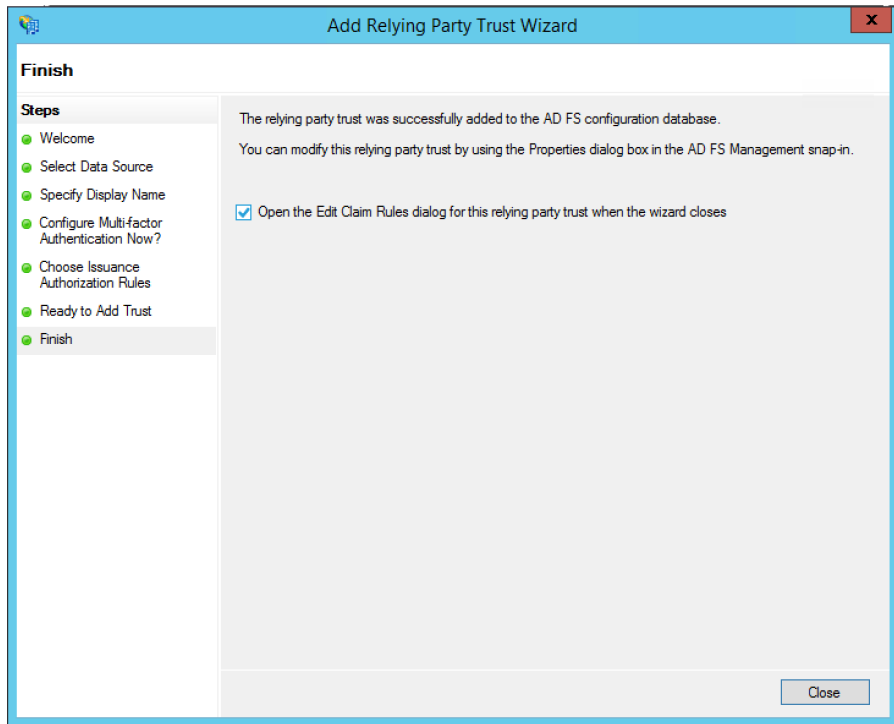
Add Relying Party Trust Wizard

X

Finish

Steps
Welcome
Select Data Source
Specify Display Name
Configure Multi-factor Authentication Now?
Choose Issuance Authorization Rules
Ready to Add Trust
Finish

The relying party trust was successfully added to the AD FS configuration database.

You can modify this relying party trust by using the Properties dialog box in the AD FS Management snap-in.

Open the Edit Claim Rules dialog for this relying party trust when the wizard closes

Close